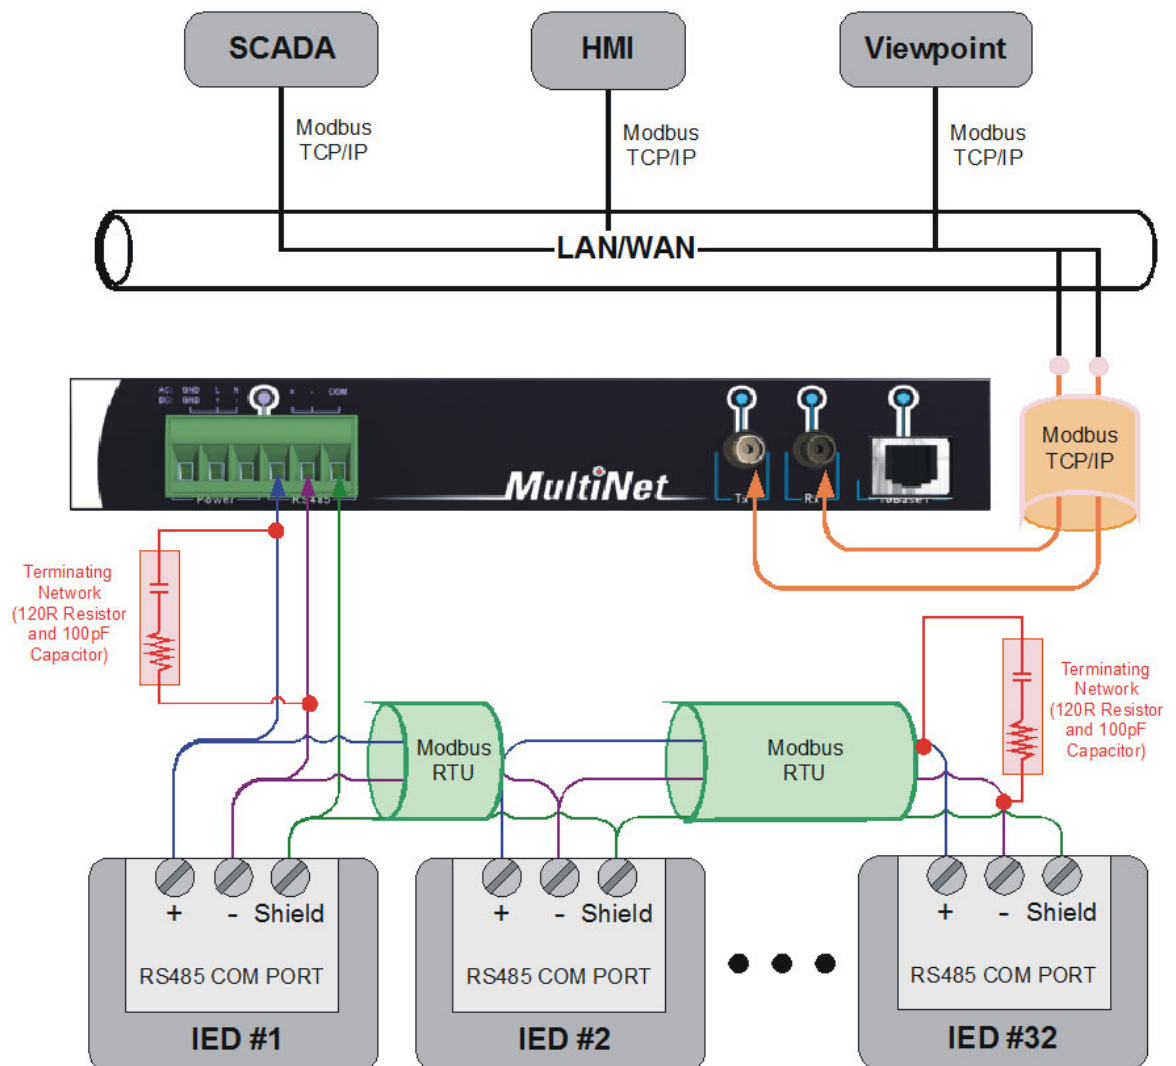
SCADA

HMI

Viewpoint

Modbus TCP/IP

Modbus TCP/IP

Modbus TCP/IP

LAN/WAN

AC: GND L N
DC: GND + -

+ - COM

Power RS485

MultiNet

Tx Rx 10Base-T

Modbus TCP/IP

Terminating Network (120R Resistor and 100pF Capacitor)

Modbus RTU

Modbus RTU

Terminating Network (120R Resistor and 100pF Capacitor)

+ - Shield
RS485 COM PORT
IED #1

+ - Shield
RS485 COM PORT
IED #2

+ - Shield
RS485 COM PORT
IED #32